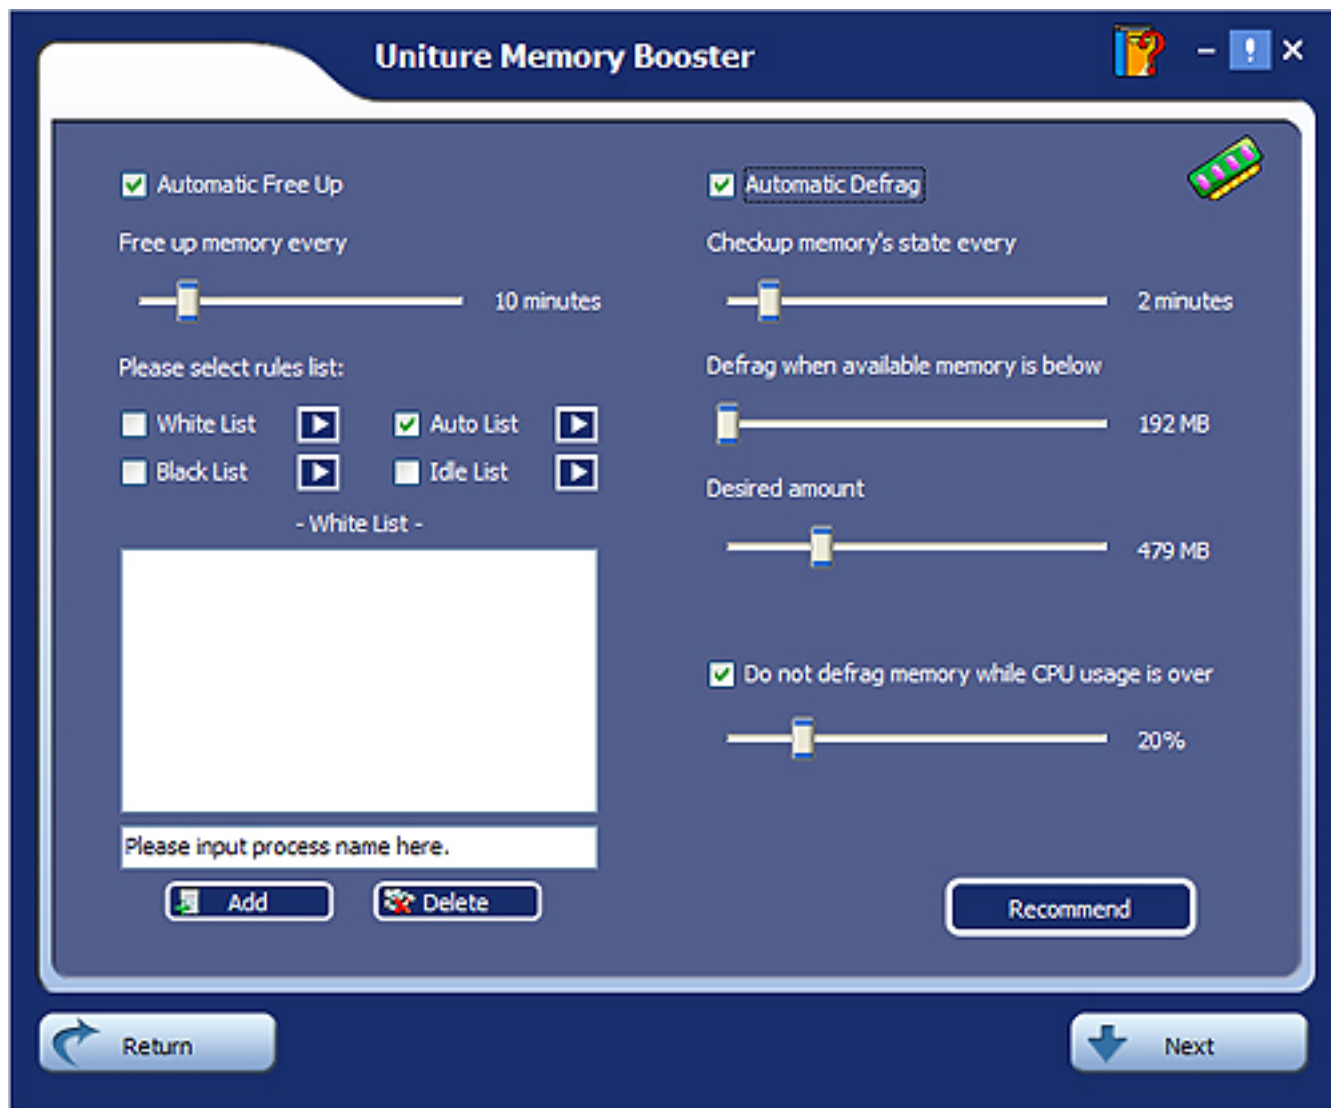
Uniture Memory Booster

Automatic Free Up

Free up memory every

10 minutes

Please select rules list:

White List

Auto List

Black List

Idle List

- White List -

Please input process name here.

Add

Delete

Automatic Defrag

Checkup memory's state every

2 minutes

Defrag when available memory is below

192 MB

Desired amount

479 MB

Do not defrag memory while CPU usage is over

20%

Recommend

Return

Next